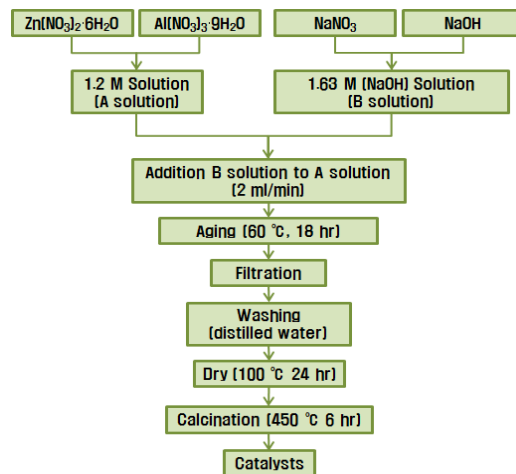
$Zn(NO_3)_2 \cdot 6H_2O$

$Al(NO_3)_3 \cdot 9H_2O$

$NaNO_3$

NaOH

1.2 M Solution (A solution)

1.63 M (NaOH) Solution (B solution)

Addition B solution to A solution (2 ml/min)

Aging (60 ℃, 18 hr)

Filtration

Washing (distilled water)

Dry (100 ℃ 24 hr)

Calcination (450 ℃ 6 hr)

Catalysts